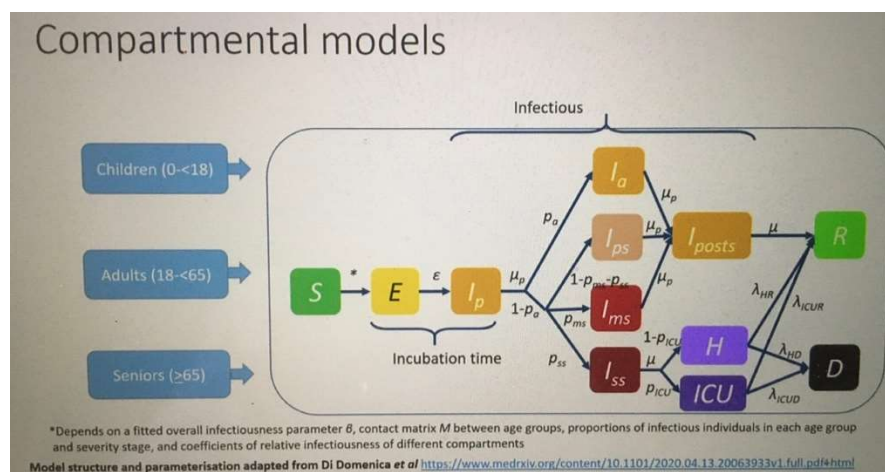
Compartmental models

Infectious

Children (0-<18)

Adults (18-<65)

Seniors (≥65)

$S$ * $E$ $\varepsilon$ $I_p$ $\mu_p$ $1\text{-}p_a$ $p_a$ $I_a$ $\mu_p$ $I_{ps}$ $\mu_p$ $1\text{-}p_{ms}\text{-}p_{ss}$ $\mu_p$ $I_{posts}$ $\mu$ $R$ $p_{ms}$ $I_{ms}$ $p_{ss}$ $I_{ss}$ $\mu$ $1\text{-}p_{ICU}$ $p_{ICU}$ $H$ $ICU$ $\lambda_{HR}$ $\lambda_{ICUR}$ $\lambda_{HD}$ $\lambda_{ICUD}$ $D$

Incubation time

*Depends on a fitted overall infectiousness parameter $\beta$, contact matrix $M$ between age groups, proportions of infectious individuals in each age group and severity stage, and coefficients of relative infectiousness of different compartments

Model structure and parameterisation adapted from Di Domenica et al https://www.medrxiv.org/content/10.1101/2020.04.13.20063933v1.full.pdf+html